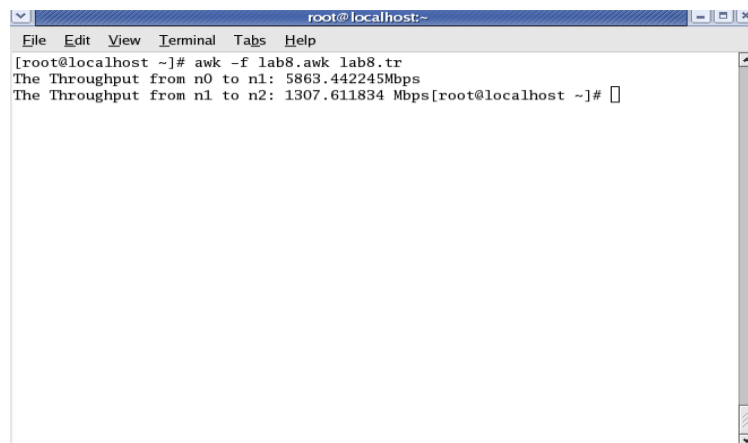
root@localhost:~

File Edit View Terminal Tabs Help

[root@localhost ~]# awk -f lab8.awk lab8.tr
The Throughput from n0 to n1: 5863.442245Mbps
The Throughput from n1 to n2: 1307.611834 Mbps[root@localhost ~]#